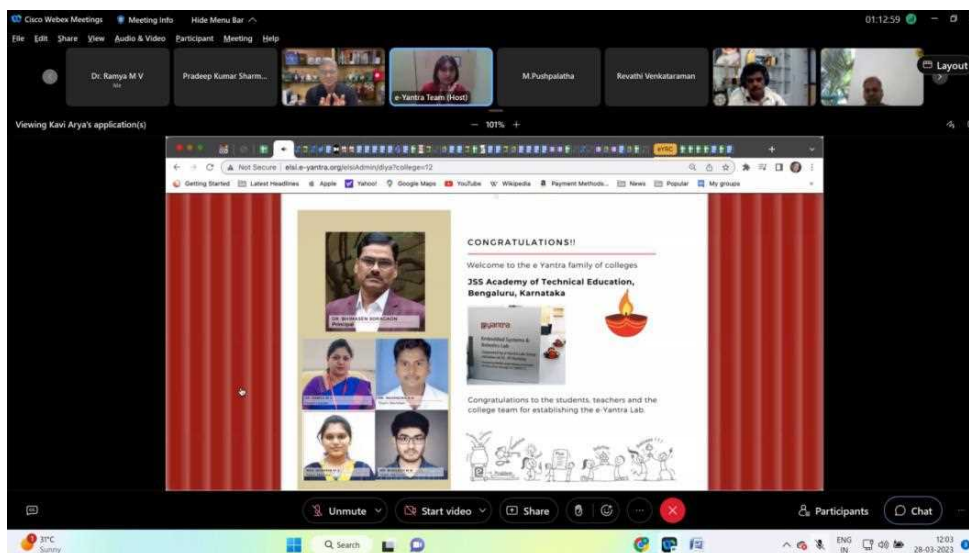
Cisco Webex Meetings Meeting Info Hide Menu Bar

01:12:59

File Edit Share View Audio & Video Participant Meeting Help

Dr. Ramya M V
Pradeep Kumar Sharm...
e-Yantra Team (Host)
M.Pushpalatha
Revathi Venkataraman

Layout

Viewing Kavi Arya's application(s)

— 101% +

Not Secure | elsi.e-yantra.org/elsiAdmin/diya?college=12

Getting Started Latest Headlines Apple Yahoo! Google Maps YouTube Wikipedia Payment Methods... News Popular My groups

DR. BHIMASEN SORAGAON
Principal

CONGRATULATIONS!!

Welcome to the e Yantra family of colleges

JSS Academy of Technical Education, Bengaluru, Karnataka

e-yantra
Embedded Systems & Robotics Lab

Congratulations to the students, teachers and the college team for establishing the e-Yantra Lab.

Unmute Start video Share Participants Chat

31°C
Sunny

Search

ENG IN 12:03 28-03-2023